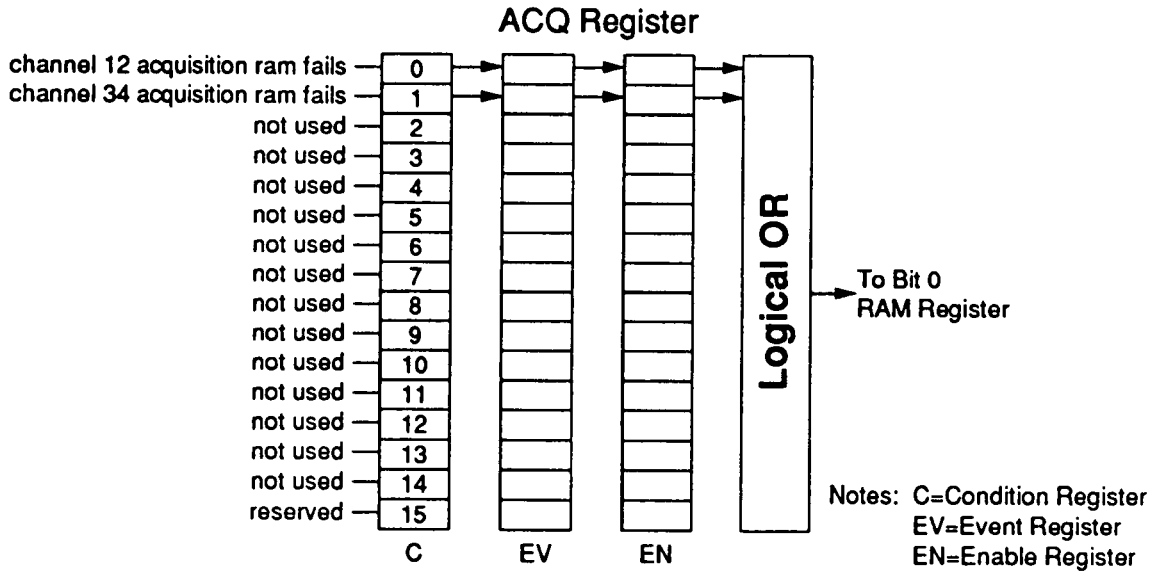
ACQ Register

channel 12 acquisition ram fails
channel 34 acquisition ram fails
not used
not used
not used
not used
not used
not used
not used
not used
not used
not used
not used
not used
not used
reserved

0
1
2
3
4
5
6
7
8
9
10
11
12
13
14
15

C

EV

EN

Logical OR

To Bit 0
RAM Register

Notes: C=Condition Register
EV=Event Register
EN=Enable Register